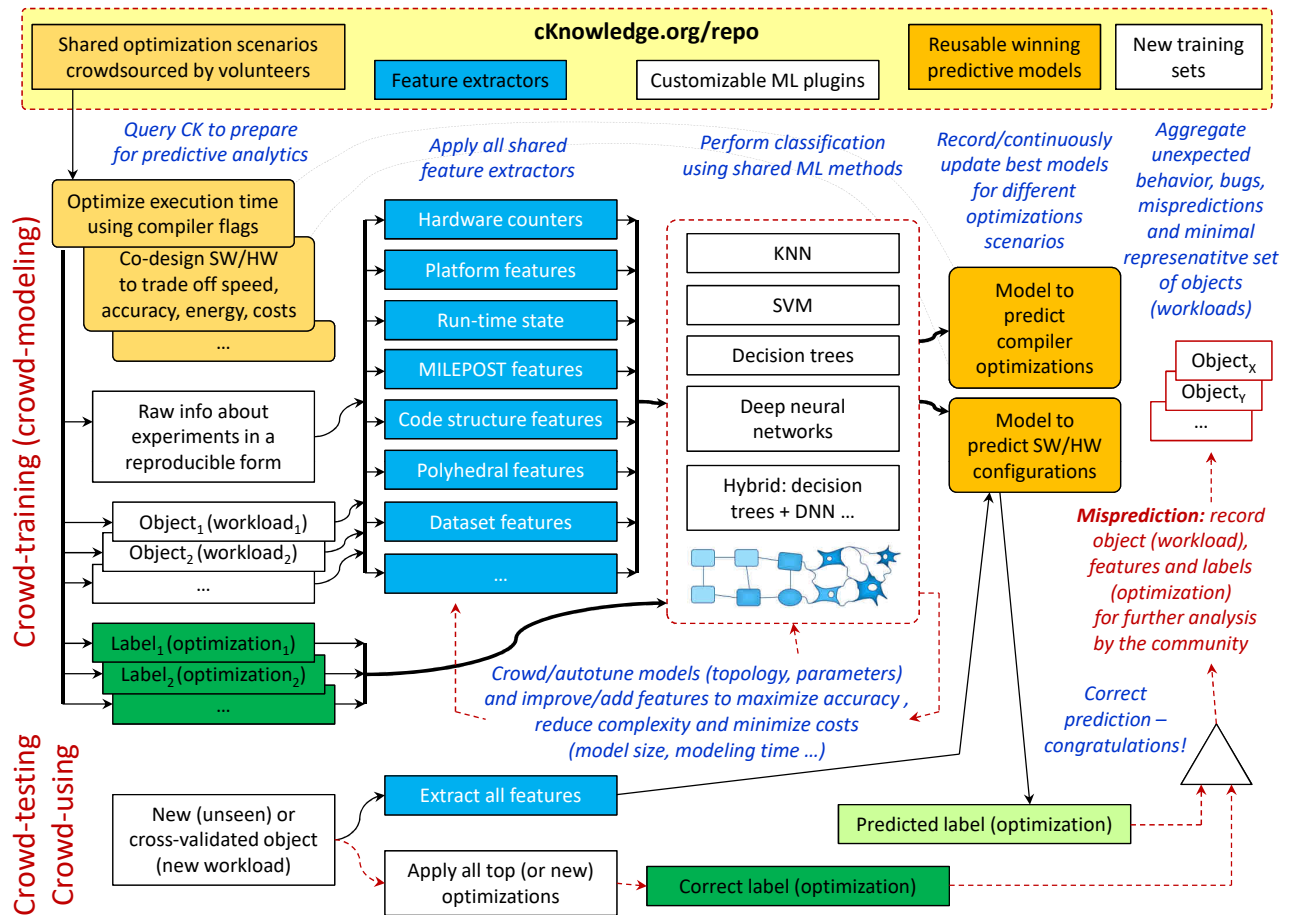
cKnowledge.org/repo

Shared optimization scenarios crowdsourced by volunteers

Feature extractors

Customizable ML plugins

Reusable winning predictive models

New training sets

Query CK to prepare for predictive analytics

Apply all shared feature extractors

Perform classification using shared ML methods

Record/continuously update best models for different optimizations scenarios

Aggregate unexpected behavior, bugs, mispredictions and minimal represenatitve set of objects (workloads)

Crowd-training (crowd-modeling)

Optimize execution time using compiler flags

Co-design SW/HW to trade off speed, accuracy, energy, costs

...

Raw info about experiments in a reproducible form

Object$_1$ (workload$_1$)

Object$_2$ (workload$_2$)

...

Label$_1$ (optimization$_1$)

Label$_2$ (optimization$_2$)

...

Hardware counters

Platform features

Run-time state

MILEPOST features

Code structure features

Polyhedral features

Dataset features

...

KNN

SVM

Decision trees

Deep neural networks

Hybrid: decision trees + DNN ...

Model to predict compiler optimizations

Model to predict SW/HW configurations

Object$_X$

Object$_Y$

...

Misprediction: record object (workload), features and labels (optimization) for further analysis by the community

Crowd/autotune models (topology, parameters) and improve/add features to maximize accuracy , reduce complexity and minimize costs (model size, modeling time ...)

Correct prediction – congratulations!

Crowd-testing
Crowd-using

New (unseen) or cross-validated object (new workload)

Extract all features

Apply all top (or new) optimizations

Correct label (optimization)

Predicted label (optimization)